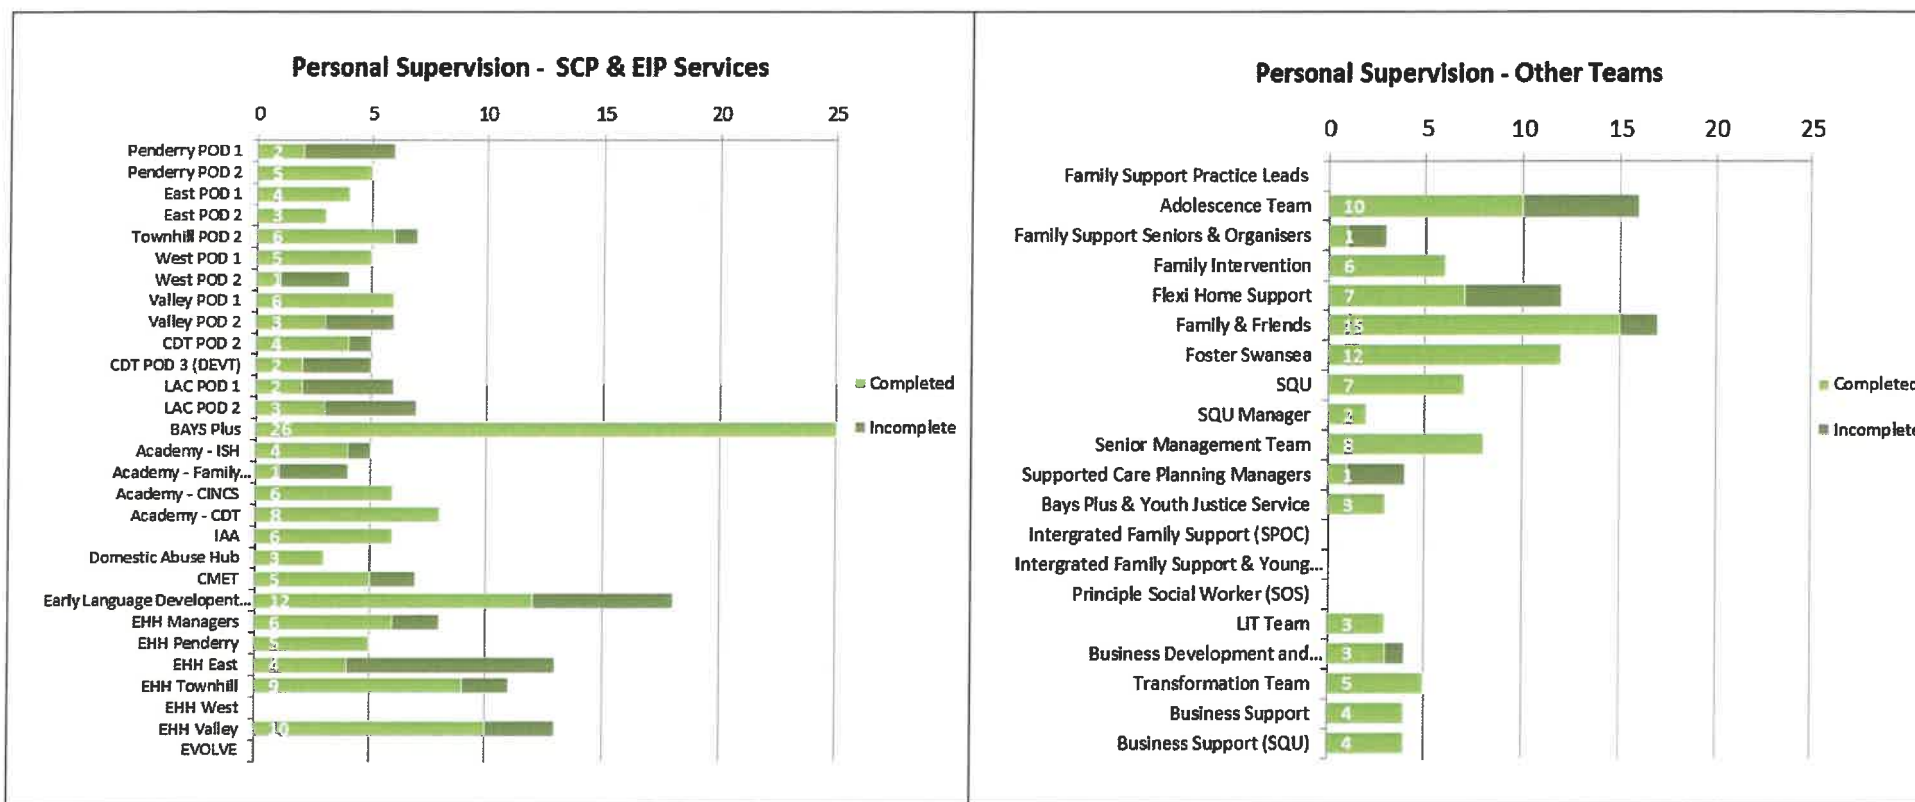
Personal Supervision - SCP & EIP Services

0 5 10 15 20 25

Penderry POD 1 2
Penderry POD 2 5
East POD 1 4
East POD 2 3
Townhill POD 2 6
West POD 1 5
West POD 2 1
Valley POD 1 6
Valley POD 2 3
CDT POD 2 4
CDT POD 3 (DEVT) 2
LAC POD 1 2
LAC POD 2 3
BAYS Plus 25
Academy - ISH 4
Academy - Family... 1
Academy - CINCS 6
Academy - CDT 8
IAA 6
Domestic Abuse Hub 3
CMET 5
Early Language Developent... 12
EHH Managers 6
EHH Penderry 5
EHH East 4
EHH Townhill 9
EHH West
EHH Valley 10
EVOLVE

Completed
Incomplete

Personal Supervision - Other Teams

0 5 10 15 20 25

Family Support Practice Leads
Adolescence Team 10
Family Support Seniors & Organisers 1
Family Intervention 6
Flexi Home Support 7
Family & Friends 15
Foster Swansea 12
SQU 7
SQU Manager 2
Senior Management Team 8
Supported Care Planning Managers 1
Bays Plus & Youth Justice Service 3
Intergrated Family Support (SPOC)
Intergrated Family Support & Young...
Principle Social Worker (SOS)
LIT Team 3
Business Development and... 3
Transformation Team 5
Business Support 4
Business Support (SQU) 4

Complete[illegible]
Incomplet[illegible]